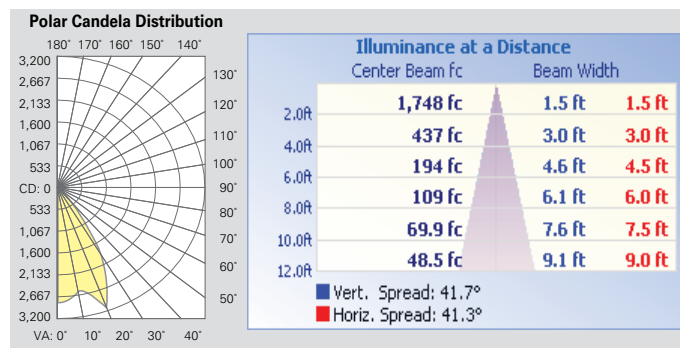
Polar Candela Distribution

180° 170° 160° 150° 140°

3,200
2,667
2,133
1,600
1,067
533
CD: 0
533
1,067
1,600
2,133
2,667
3,200

130°
120°
110°
100°
90°
80°
70°
60°
50°

VA: 0° 10° 20° 30° 40°

Illuminance at a Distance

| | Center Beam fc | Beam Width | |
|---|---|---|---|
| 2.0ft | 1,748 fc | 1.5 ft | 1.5 ft |
| 4.0ft | 437 fc | 3.0 ft | 3.0 ft |
| 6.0ft | 194 fc | 4.6 ft | 4.5 ft |
| 8.0ft | 109 fc | 6.1 ft | 6.0 ft |
| 10.0ft | 69.9 fc | 7.6 ft | 7.5 ft |
| 12.0ft | 48.5 fc | 9.1 ft | 9.0 ft |

Vert. Spread: 41.7°
Horiz. Spread: 41.3°